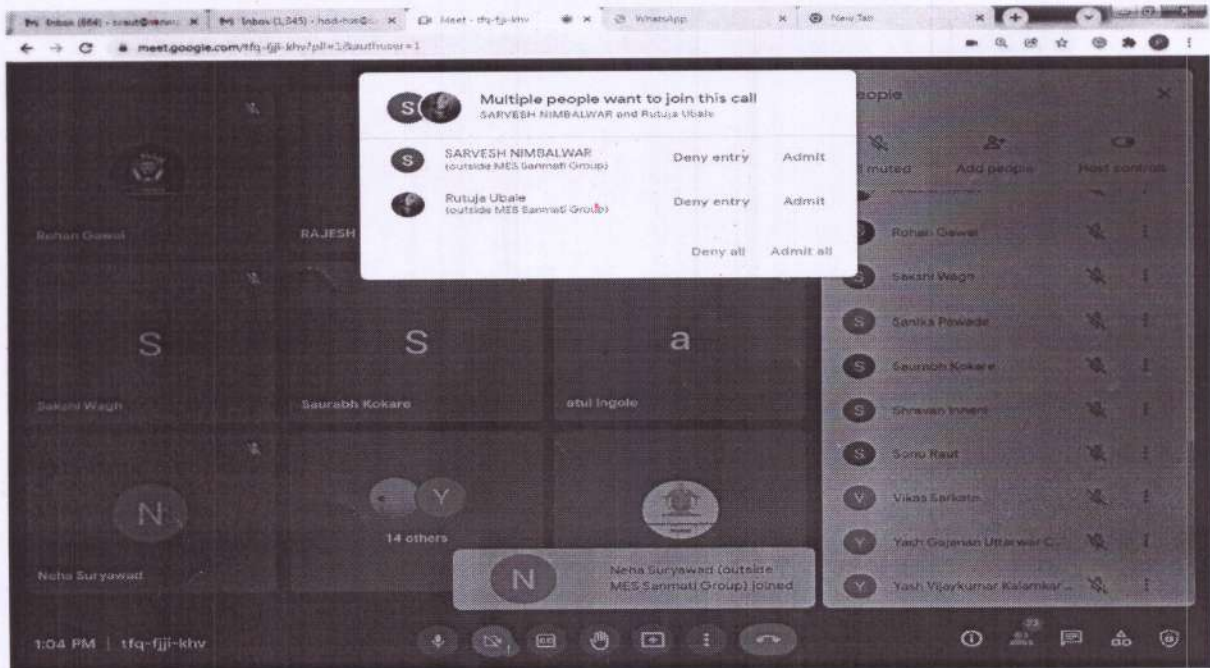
Inbox (664) - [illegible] | Inbox (1,345) - hod-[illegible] | Meet - tfq-fjji-khv | WhatsApp | New Tab

meet.google.com/tfq-fjji-khv?pli=1&authuser=1

Multiple people want to join this call
SARVESH NIMBALWAR and Rutuja Ubale

SARVESH NIMBALWAR
(outside MES Sanmati Group)
Deny entry
Admit

Rutuja Ubale
(outside MES Sanmati Group)
Deny entry
Admit

Deny all
Admit all

People

muted
Add people
Host controls

Rohan Gawal
Sakshi Wagh
Sanika Pawade
Saurabh Kokare
Shravan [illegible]
Sonu Raut
Vikas Sarkate
Yash Gajanan Uttarwar C...
Yash Vijaykumar Kalamkar ...

Rohan Gawal
RAJESH
S
Sakshi Wagh
S
Saurabh Kokare
a
atul Ingole
N
Neha Suryawad
Y
14 others

N
Neha Suryawad (outside MES Sanmati Group) joined

1:04 PM | tfq-fjji-khv

23